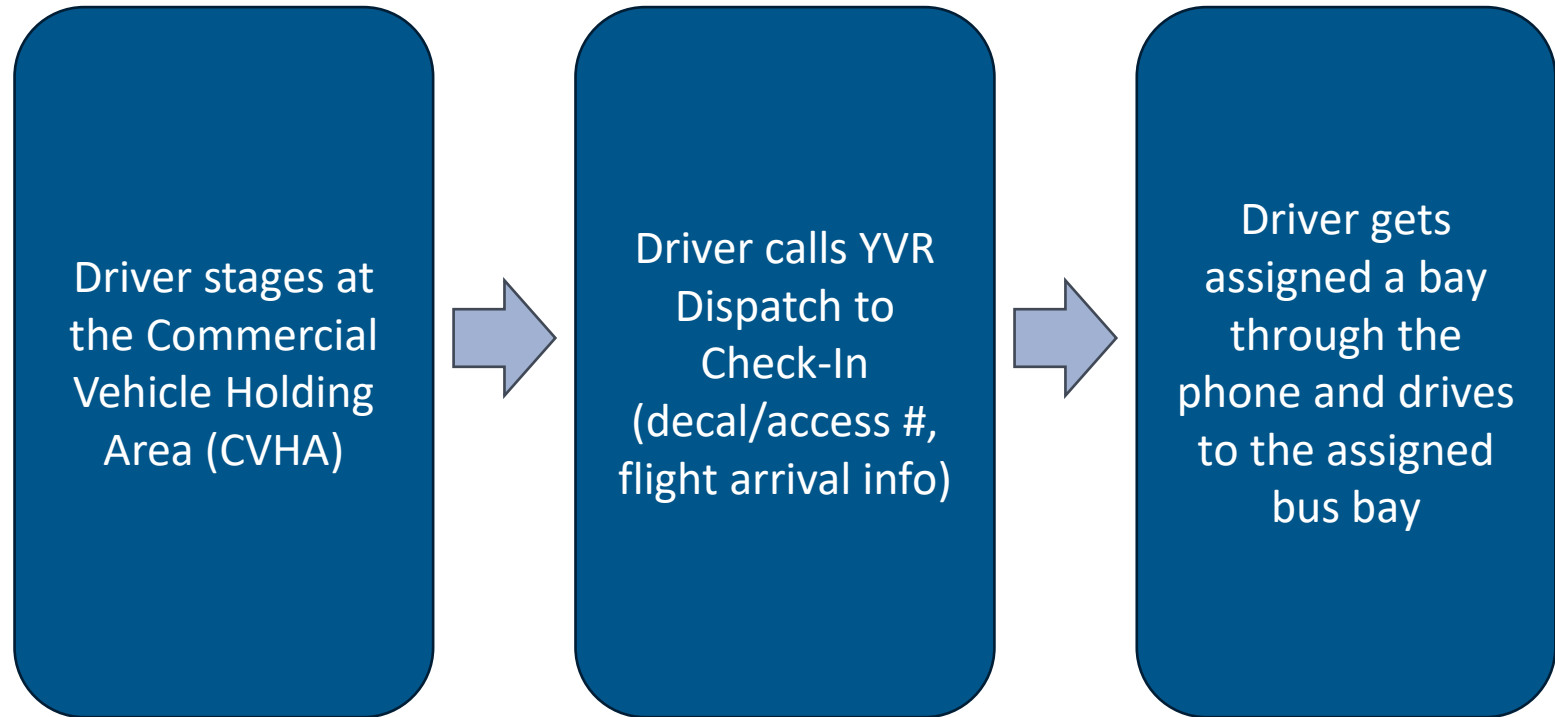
Driver stages at the Commercial Vehicle Holding Area (CVHA)

Driver calls YVR Dispatch to Check-In (decal/access #, flight arrival info)

Driver gets assigned a bay through the phone and drives to the assigned bus bay